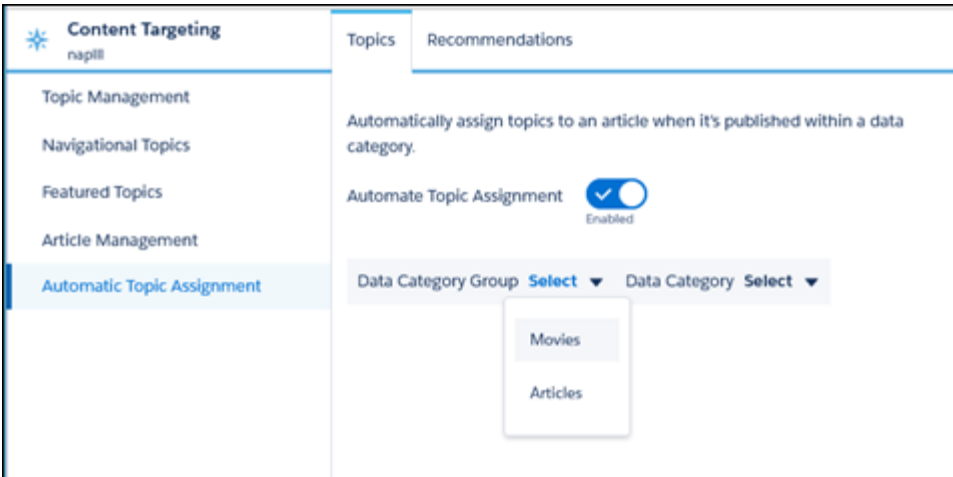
Content Targeting
napIII

Topic Management
Navigational Topics
Featured Topics
Article Management
Automatic Topic Assignment

Topics
Recommendations

Automatically assign topics to an article when it's published within a data category.

Automate Topic Assignment
Enabled

Data Category Group Select
Data Category Select

Movies
Articles